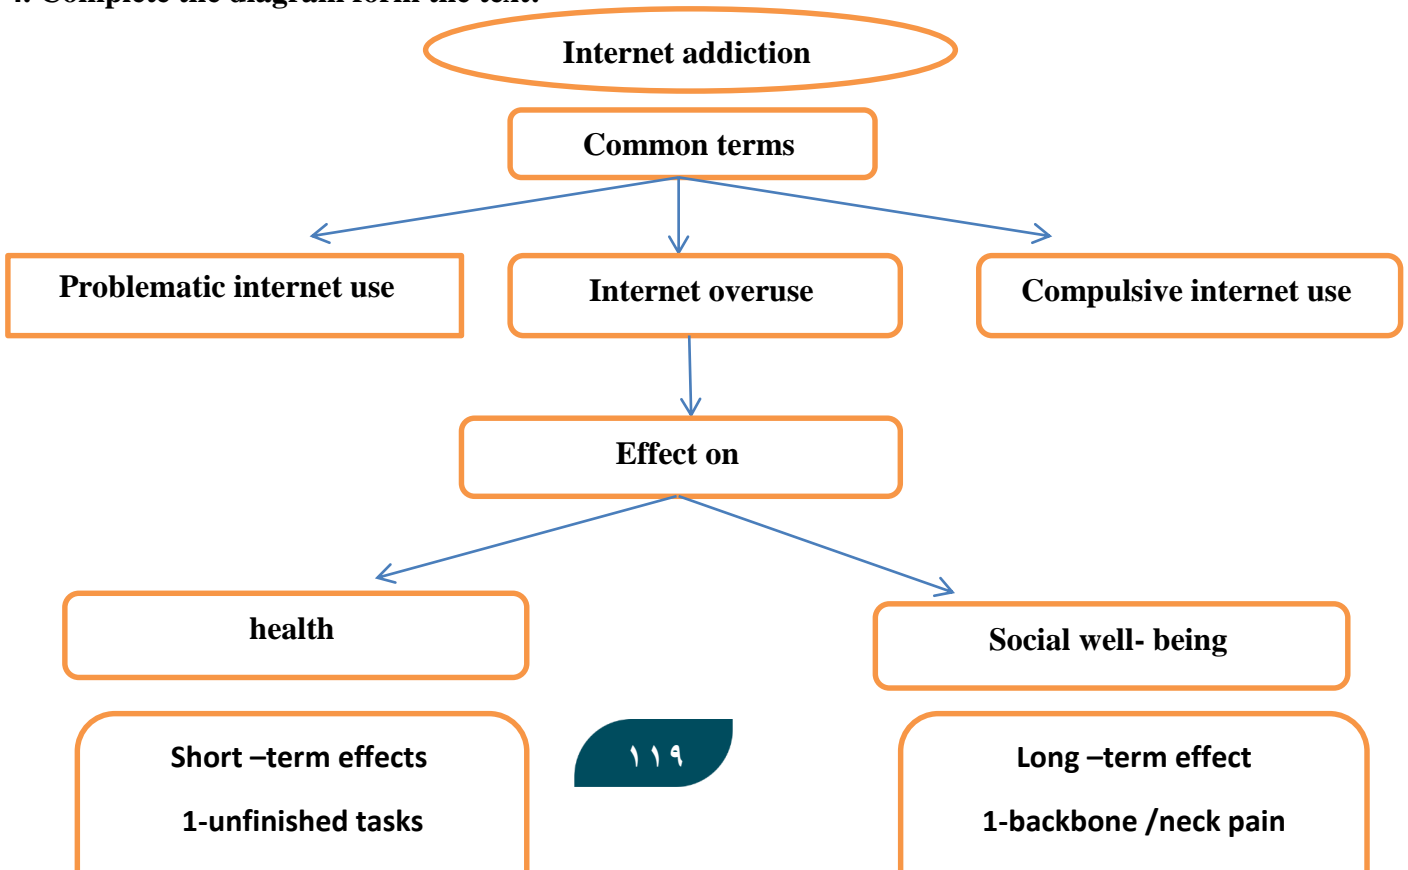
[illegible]

Internet addiction

Common terms

Problematic internet use

Internet overuse

Compulsive internet use

Effect on

health

Social well- being

Short –term effects

1-unfinished tasks

١١٩

Long –term effect

1-backbone /neck pain